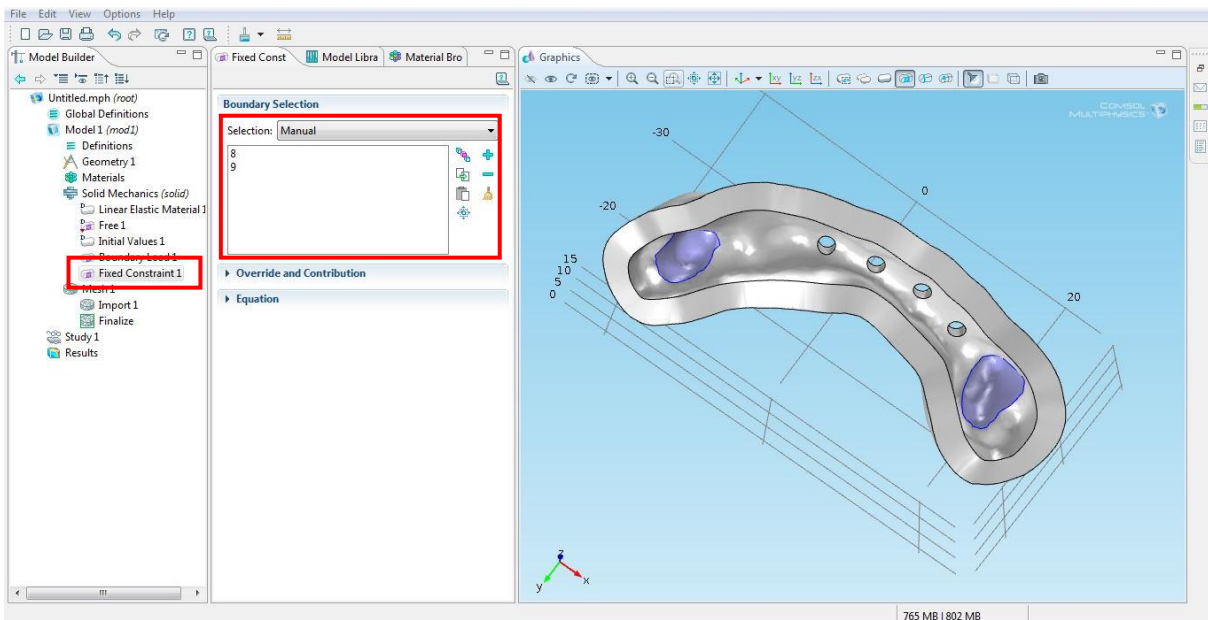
File Edit View Options Help

Model Builder

Untitled.mph (root)
Global Definitions
Model 1 (mod1)
Definitions
Geometry 1
Materials
Solid Mechanics (solid)
Linear Elastic Material 1
Free 1
Initial Values 1
Boundary Load 1
Fixed Constraint 1
Mesh 1
Import 1
Finalize
Study 1
Results

Fixed Const
Model Libra
Material Bro

Boundary Selection
Selection: Manual
8
9

Override and Contribution
Equation

Graphics

COMSOL MULTIPHYSICS

-30
0
-20
15
10
5
0
20

z
y
x

765 MB | 802 MB